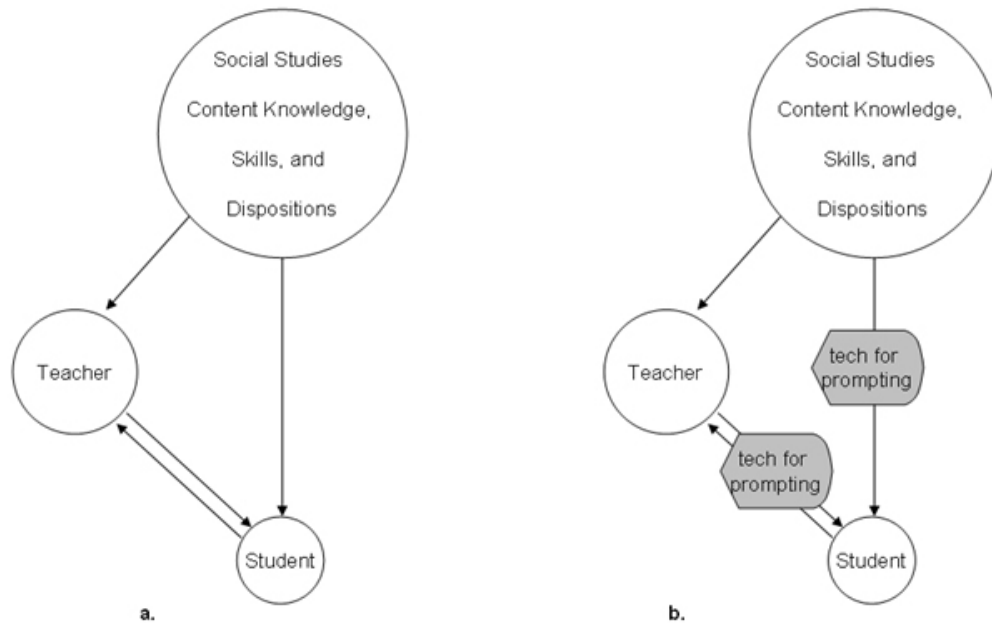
Social Studies Content Knowledge, Skills, and Dispositions

Teacher

Student

a.

Social Studies Content Knowledge, Skills, and Dispositions

Teacher

tech for prompting

tech for prompting

Student

b.